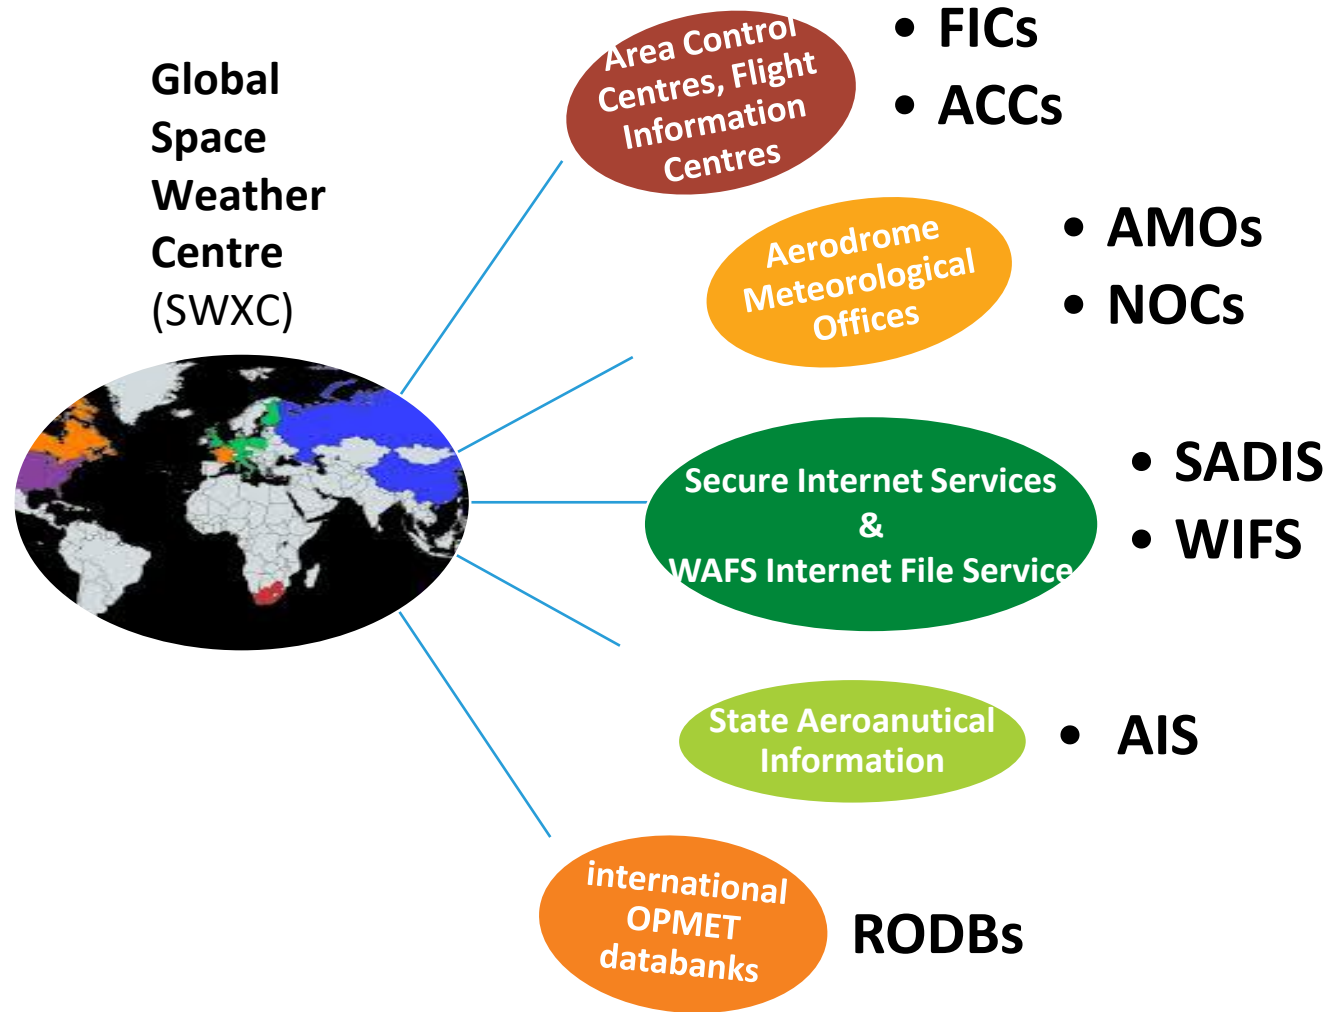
Global Space Weather Centre (SWXC)

Area Control Centres, Flight Information Centres

• FICs
• ACCs

Aerodrome Meteorological Offices

• AMOs
• NOCs

Secure Internet Services & WAFS Internet File Service

• SADIS
• WIFS

State Aeroanutical Information

• AIS

international OPMET databanks

RODBs